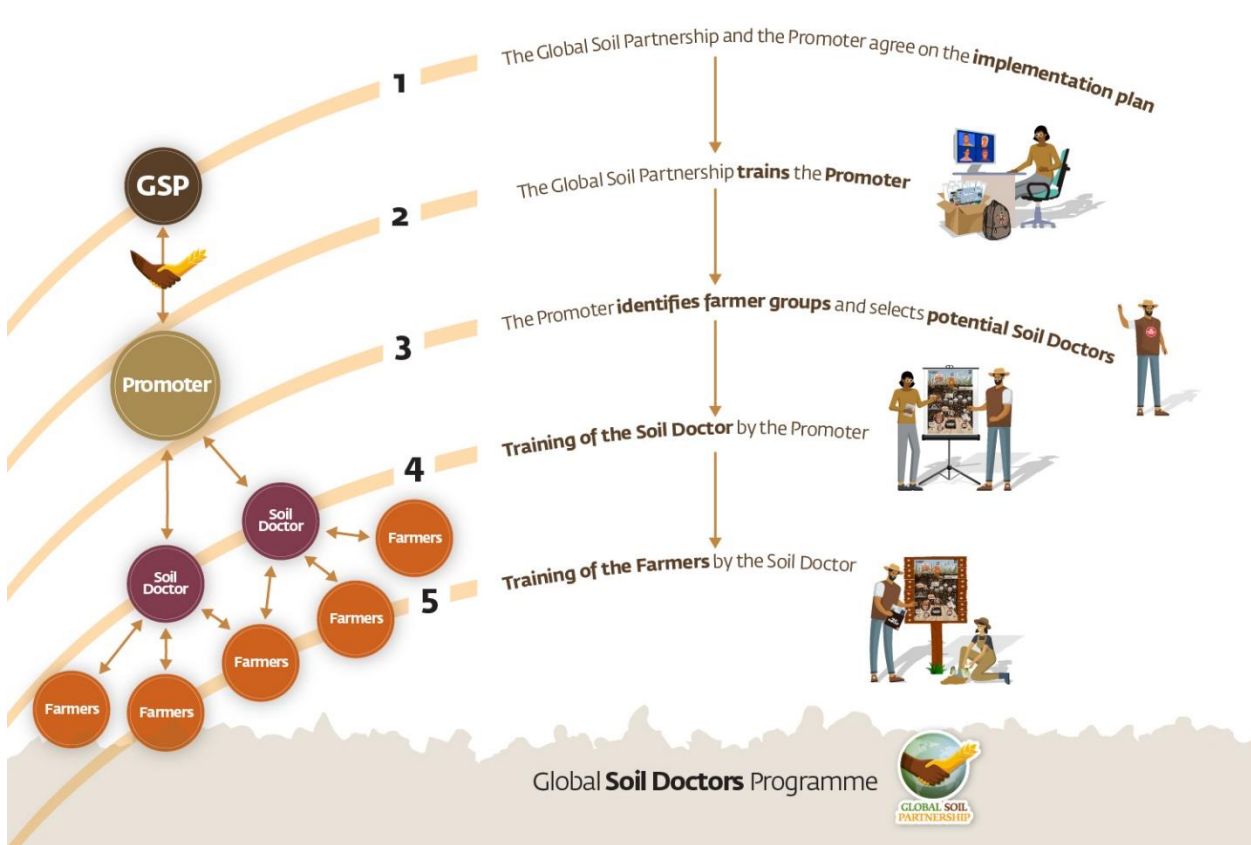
1
The Global Soil Partnership and the Promoter agree on the **implementation plan**

GSP

2
The Global Soil Partnership **trains** the **Promoter**

3
The Promoter **identifies farmer groups** and selects **potential Soil Doctors**

Promoter

4
**Training of the Soil Doctor** by the Promoter

Soil Doctor

Farmers

Soil Doctor

5
**Training of the Farmers** by the Soil Doctor

Farmers

Farmers

Farmers

Farmers

Global **Soil Doctors** Programme

GLOBAL SOIL PARTNERSHIP